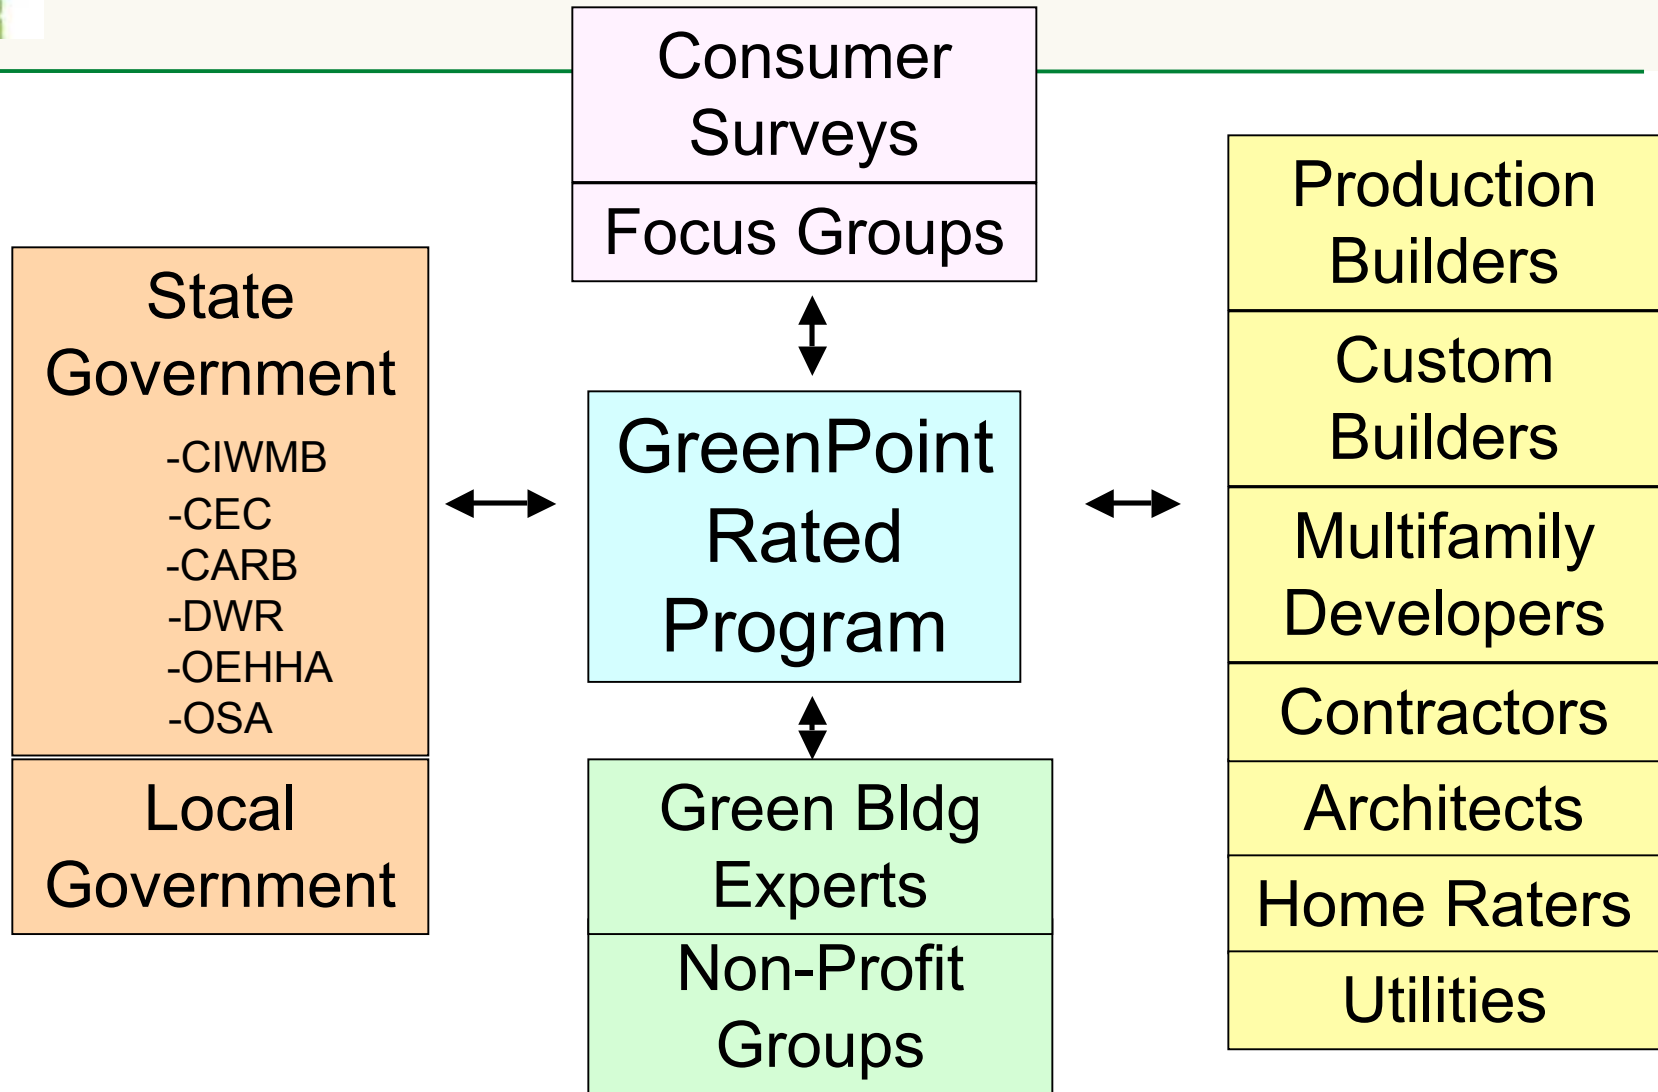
Consumer Surveys

Focus Groups

State Government

-CIWMB
-CEC
-CARB
-DWR
-OEHHA
-OSA

Local Government

GreenPoint Rated Program

Green Bldg Experts

Non-Profit Groups

Production Builders

Custom Builders

Multifamily Developers

Contractors

Architects

Home Raters

Utilities